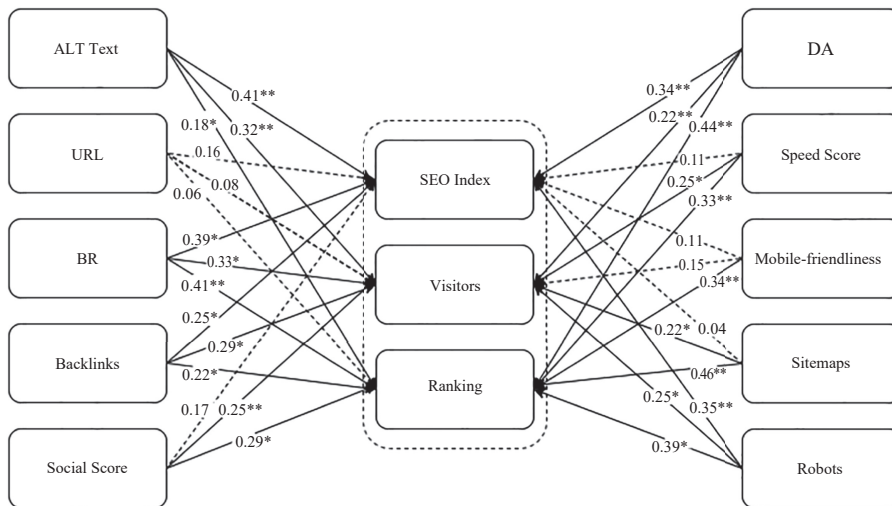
ALT Text

URL

BR

Backlinks

Social Score

0.41**
0.18*
0.32**
0.16
0.08
0.06
0.39*
0.33*
0.41**
0.25*
0.29*
0.22*
0.17
0.25**
0.29*

SEO Index

Visitors

Ranking

0.34**
0.22**
0.44**
0.11
0.25*
0.33**
0.11
0.15
0.34**
0.22*
0.04
0.46**
0.25*
0.35**
0.39*

DA

Speed Score

Mobile-friendliness

Sitemaps

Robots